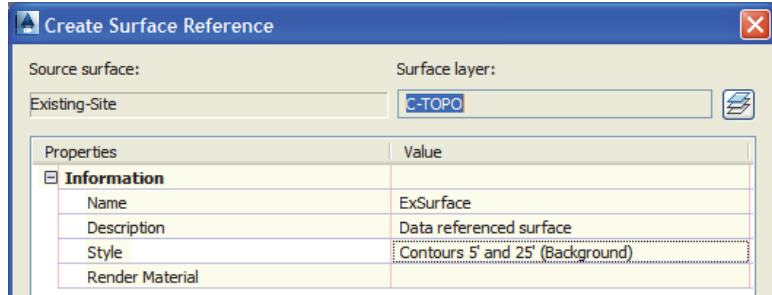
Create Surface Reference

Source surface:
Existing-Site

Surface layer:
C-TOPO

| Properties | Value |
|---|---|
| ⊟ Information | |
| Name | ExSurface |
| Description | Data referenced surface |
| Style | Contours 5' and 25' (Background) |
| Render Material | |